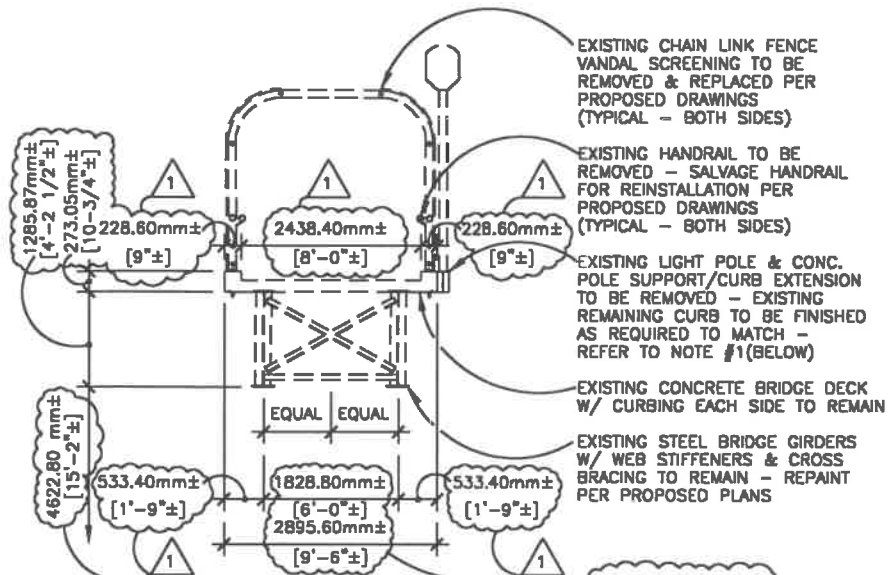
EXISTING CHAIN LINK FENCE VANDAL SCREENING TO BE REMOVED & REPLACED PER PROPOSED DRAWINGS (TYPICAL – BOTH SIDES)

EXISTING HANDRAIL TO BE REMOVED – SALVAGE HANDRAIL FOR REINSTALLATION PER PROPOSED DRAWINGS (TYPICAL – BOTH SIDES)

EXISTING LIGHT POLE & CONC. POLE SUPPORT/CURB EXTENSION TO BE REMOVED – EXISTING REMAINING CURB TO BE FINISHED AS REQUIRED TO MATCH – REFER TO NOTE #1(BELOW)

EXISTING CONCRETE BRIDGE DECK W/ CURBING EACH SIDE TO REMAIN

EXISTING STEEL BRIDGE GIRDERS W/ WEB STIFFENERS & CROSS BRACING TO REMAIN – REPAINT PER PROPOSED PLANS

1285.87mm± [4'-2 1/2"±]

273.05mm± [10-3/4"±]

1

228.60mm± [9"±]

1

2438.40mm± [8'-0"±]

1

228.60mm± [9"±]

EQUAL EQUAL

4622.80 mm± [15'-2"±]

533.40mm± [1'-9"±]

1828.80mm± [6'-0"±]

2895.60mm± [9'-6"±]

533.40mm± [1'-9"±]

1

1